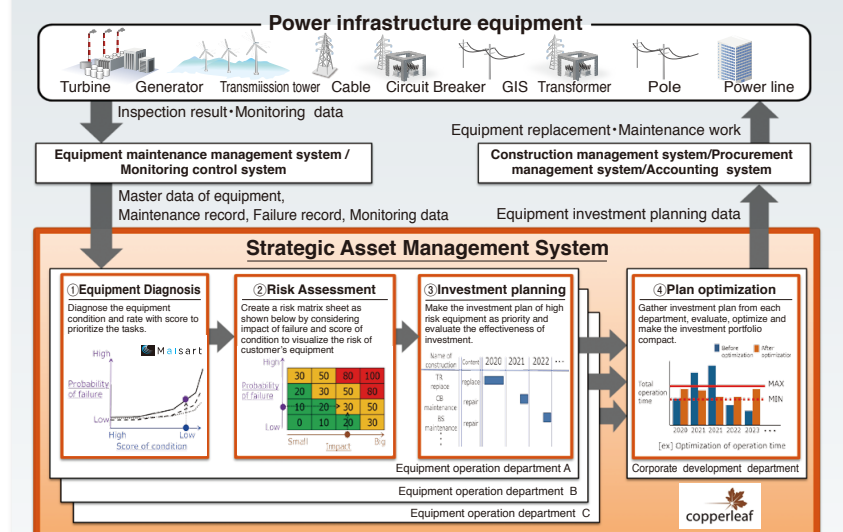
Power infrastructure equipment

Turbine Generator Transmiission tower Cable Circuit Breaker GIS Transformer Pole Power line

Inspection result・Monitoring data

Equipment replacement・Maintenance work

Equipment maintenance management system / Monitoring control system

Construction management system/Procurement management system/Accounting system

Master data of equipment, Maintenance record, Failure record, Monitoring data

Equipment investment planning data

Strategic Asset Management System

①Equipment Diagnosis

Diagnose the equipment condition and rate with score to prioritize the tasks.

Maisart

High

Probability of failure

Low

High

Low

Score of condition

②Risk Assessment

Create a risk matrix sheet as shown below by considering impact of failure and score of condition to visualize the risk of customer's equipment

High

Probability of failure

Low

| 30 | 50 | 80 | 100 |
|---|---|---|---|
| 20 | 30 | 50 | 80 |
| 10 | 20 | 30 | 50 |
| 0 | 10 | 20 | 30 |

Small

Impact

Big

③Investment planning

Make the investment plan of high risk equipment as priority and evaluate the effectiveness of investment.

| Name of construction | Content | 2020 | 2021 | 2022 | ・・・ |
|---|---|---|---|---|---|
| TR replace | replace | | | | |
| CB maintenance | repair | | | | |
| BS maintenance | repair | | | | |

④Plan optimization

Gather investment plan from each department, evaluate, optimize and make the investment portfolio compact.

Before optimization

After optimization

Total operation time

MAX

MIN

2020 2021 2021 2022 2022 ・・・

[ex] Optimization of operation time

Equipment operation department A

Corporate development department

Equipment operation department B

Equipment operation department C

copperleaf